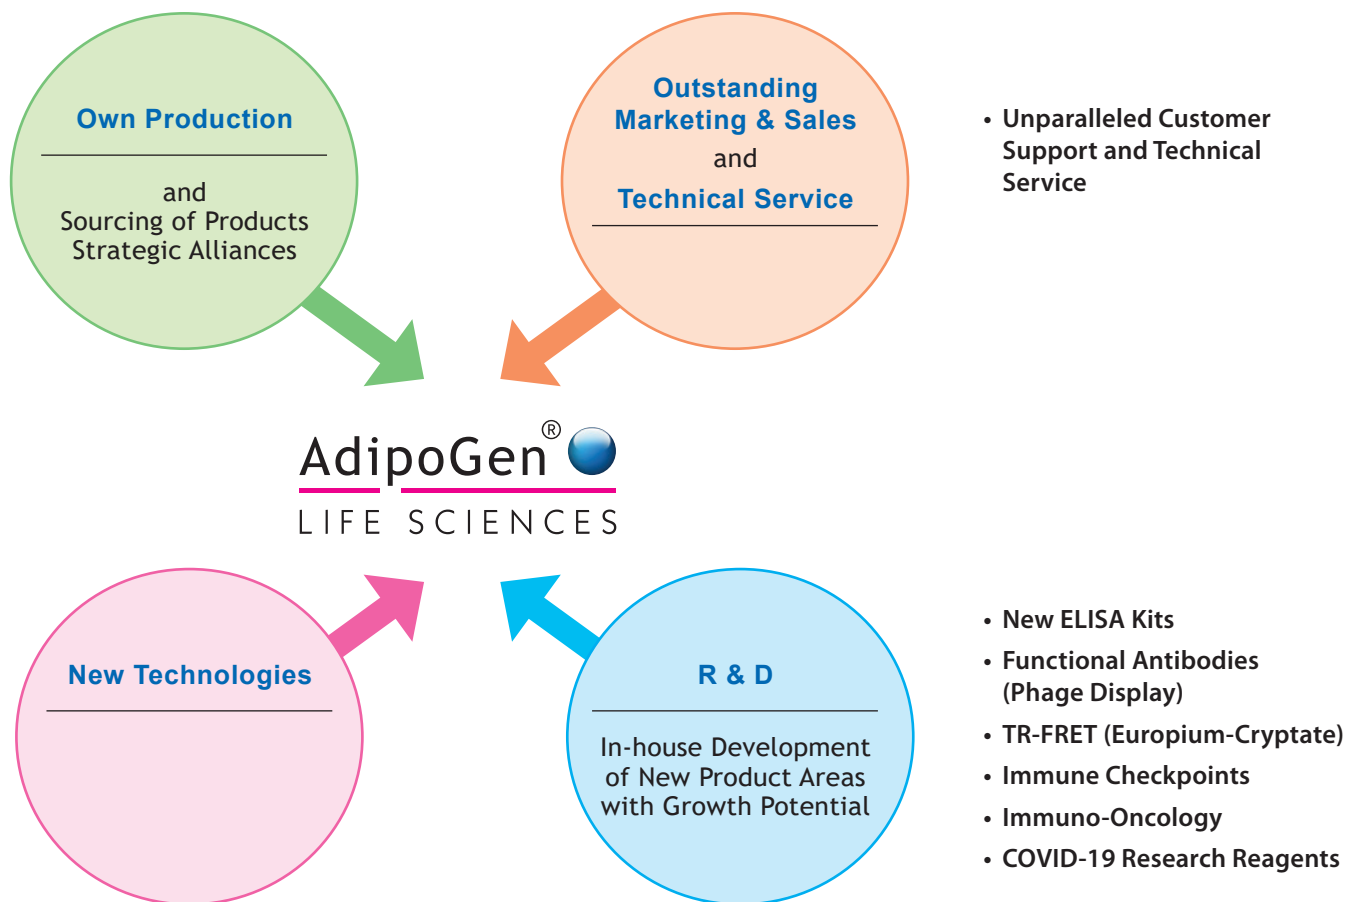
Own Production

and
Sourcing of Products
Strategic Alliances

Outstanding
Marketing & Sales
and
Technical Service

• Unparalleled Customer Support and Technical Service

AdipoGen®
LIFE SCIENCES

New Technologies

R & D

In-house Development of New Product Areas with Growth Potential

• New ELISA Kits
• Functional Antibodies (Phage Display)
• TR-FRET (Europium-Cryptate)
• Immune Checkpoints
• Immuno-Oncology
• COVID-19 Research Reagents